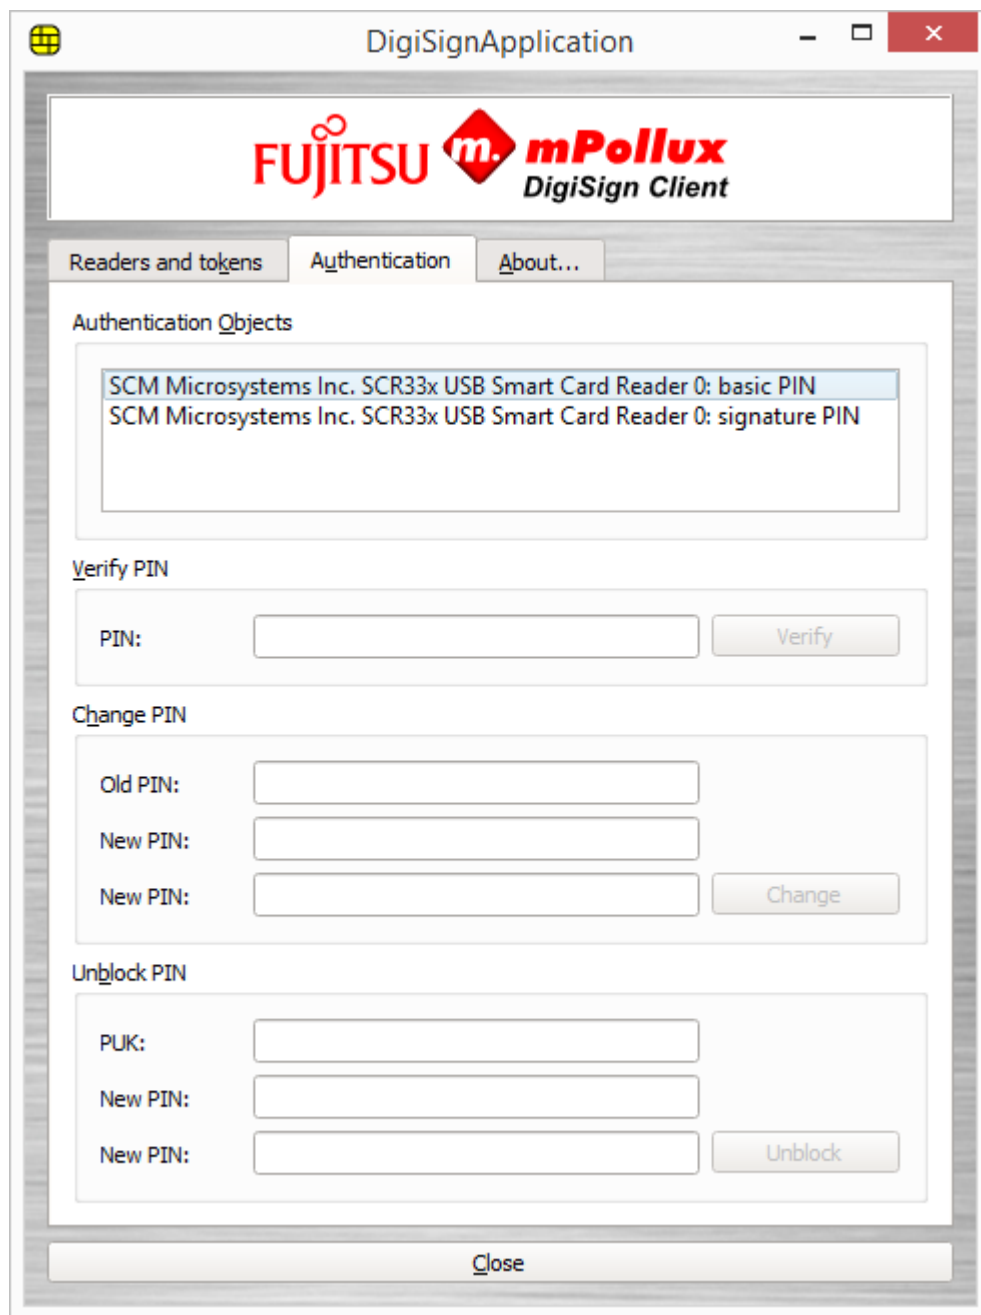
DigiSignApplication

FUJITSU m. mPollux DigiSign Client

Readers and tokens | Authentication | About...

Authentication Objects

SCM Microsystems Inc. SCR33x USB Smart Card Reader 0: basic PIN
SCM Microsystems Inc. SCR33x USB Smart Card Reader 0: signature PIN

Verify PIN

PIN:
Verify

Change PIN

Old PIN:
New PIN:
New PIN:
Change

Unblock PIN

PUK:
New PIN:
New PIN:
Unblock

Close